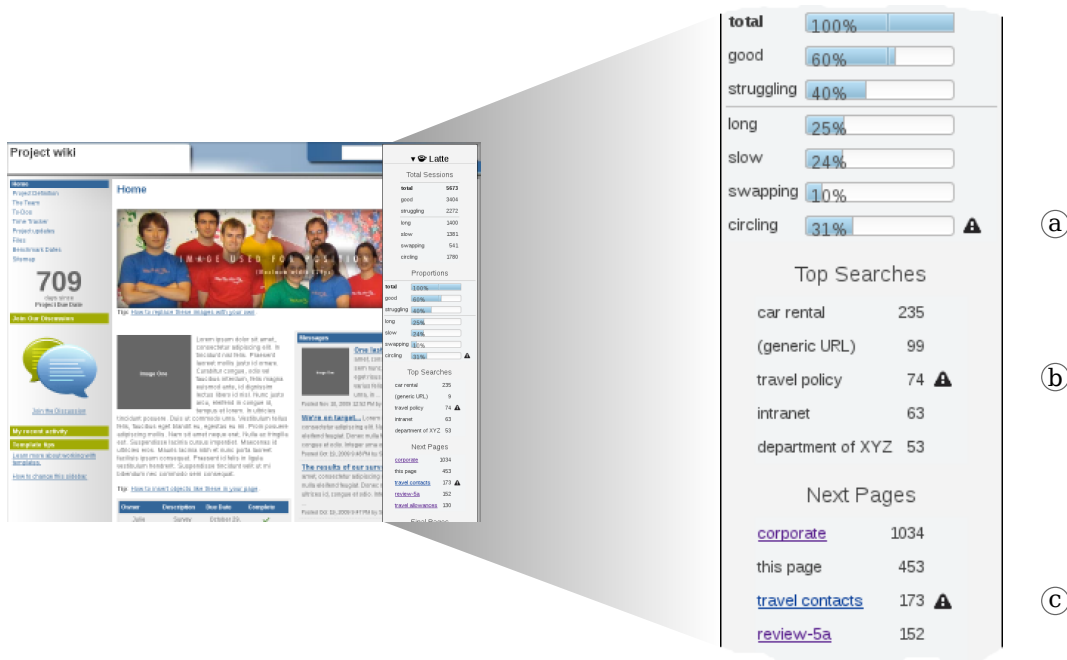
Project wiki

Home
Project Definition
The Team
To-Dos
Time Tracker
Project updates
Files
Benchmark Dates
Sitemap

709
days since
Project Due Date

Join Our Discussion

Join the Discussion

My recent activity
Template tips
Learn more about working with templates.
How to change this sidebar

Home

Tip: How to replace these images with your own

Image One

Tip: How to insert objects like these in your page

| Owner | Description | Due Date | Complete |
|---|---|---|---|
| Julie | Survey | October 2x | ✓ |

Messages
One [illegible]
We're on target...
The results of our survey

▾ Latte
Total Sessions
total 5673
good 3404
struggling 2272
long 1400
slow 1361
swapping 541
circling 1780

Proportions

Top Searches
car rental 235
(generic URL) 9
travel policy 74
intranet 63
department of XYZ 53

Next Pages
corporate 1034
this page 453
travel contacts 173
review-5a 152
travel allowances 130

total 100%
good 60%
struggling 40%
long 25%
slow 24%
swapping 10%
circling 31%

Top Searches
car rental 235
(generic URL) 99
travel policy 74
intranet 63
department of XYZ 53

Next Pages
corporate 1034
this page 453
travel contacts 173
review-5a 152

ⓐ
ⓑ
ⓒ